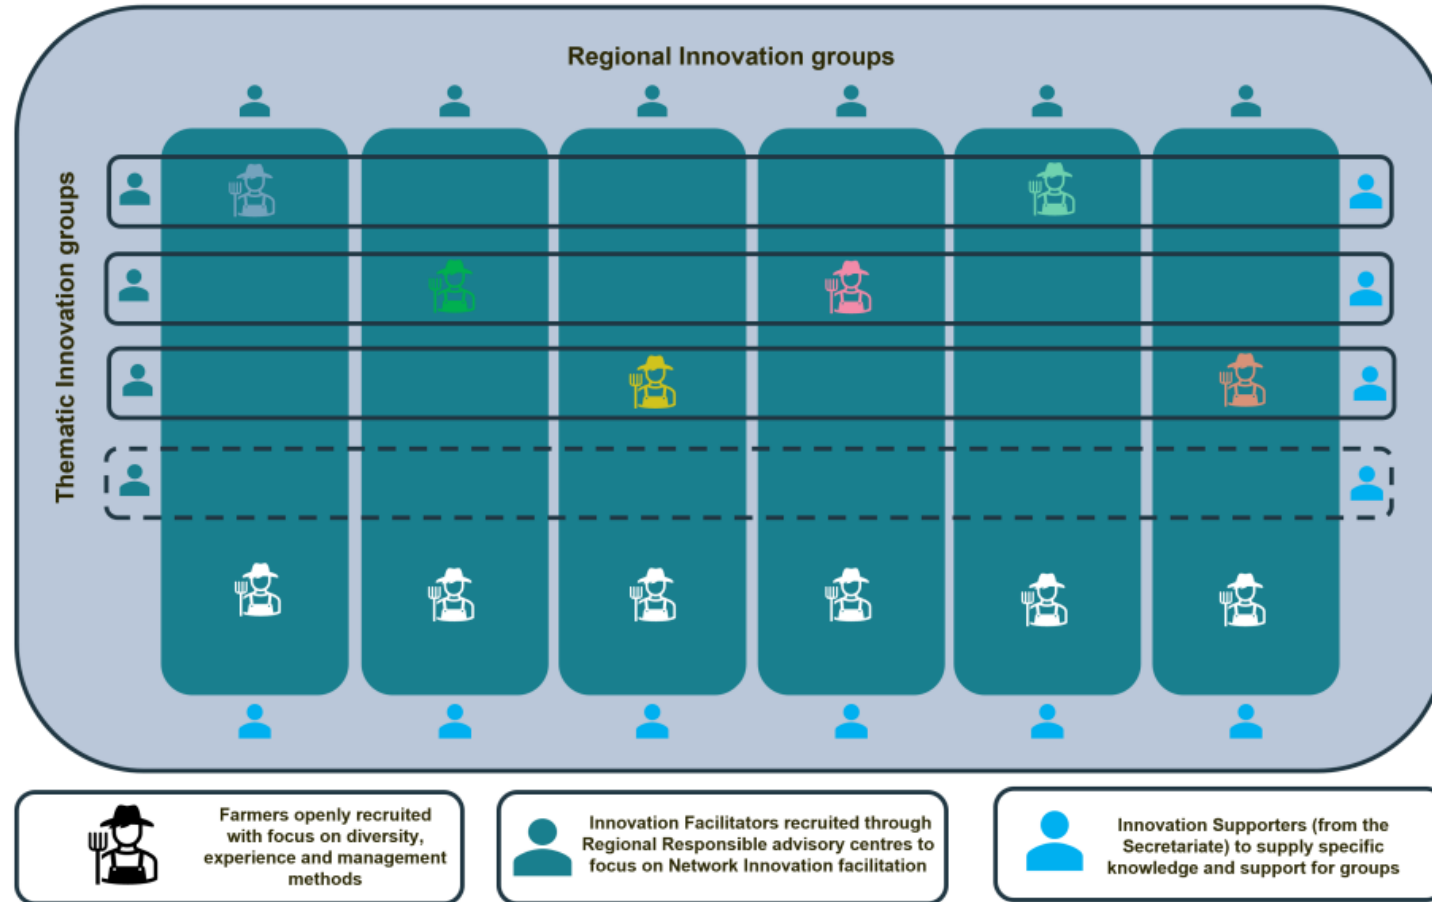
Regional Innovation groups

Thematic Innovation groups

Farmers openly recruited with focus on diversity, experience and management methods

Innovation Facilitators recruited through Regional Responsible advisory centres to focus on Network Innovation facilitation

Innovation Supporters (from the Secretariate) to supply specific knowledge and support for groups